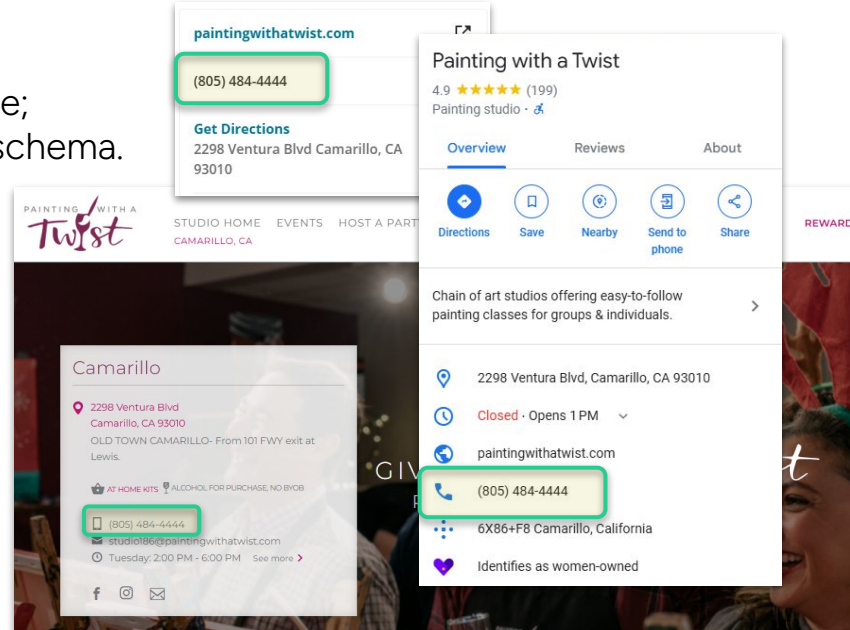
e;
schema.

paintingwithatwist.com

(805) 484-4444

Get Directions
2298 Ventura Blvd Camarillo, CA 93010

Painting with a Twist
4.9 ★★★★★ (199)
Painting studio ·

Overview Reviews About

Directions Save Nearby Send to phone Share

Chain of art studios offering easy-to-follow painting classes for groups & individuals.

2298 Ventura Blvd, Camarillo, CA 93010

Closed · Opens 1 PM

paintingwithatwist.com

(805) 484-4444

6X86+F8 Camarillo, California

Identifies as women-owned

PAINTING WITH A Twist

STUDIO HOME EVENTS HOST A PART
CAMARILLO, CA

REWARD

Camarillo

2298 Ventura Blvd
Camarillo, CA 93010
OLD TOWN CAMARILLO- From 101 FWY exit at Lewis.

AT HOME KITS ALCOHOL FOR PURCHASE, NO BYOB

(805) 484-4444
studio86@paintingwithatwist.com
Tuesday: 2:00 PM - 6:00 PM See more

GIV